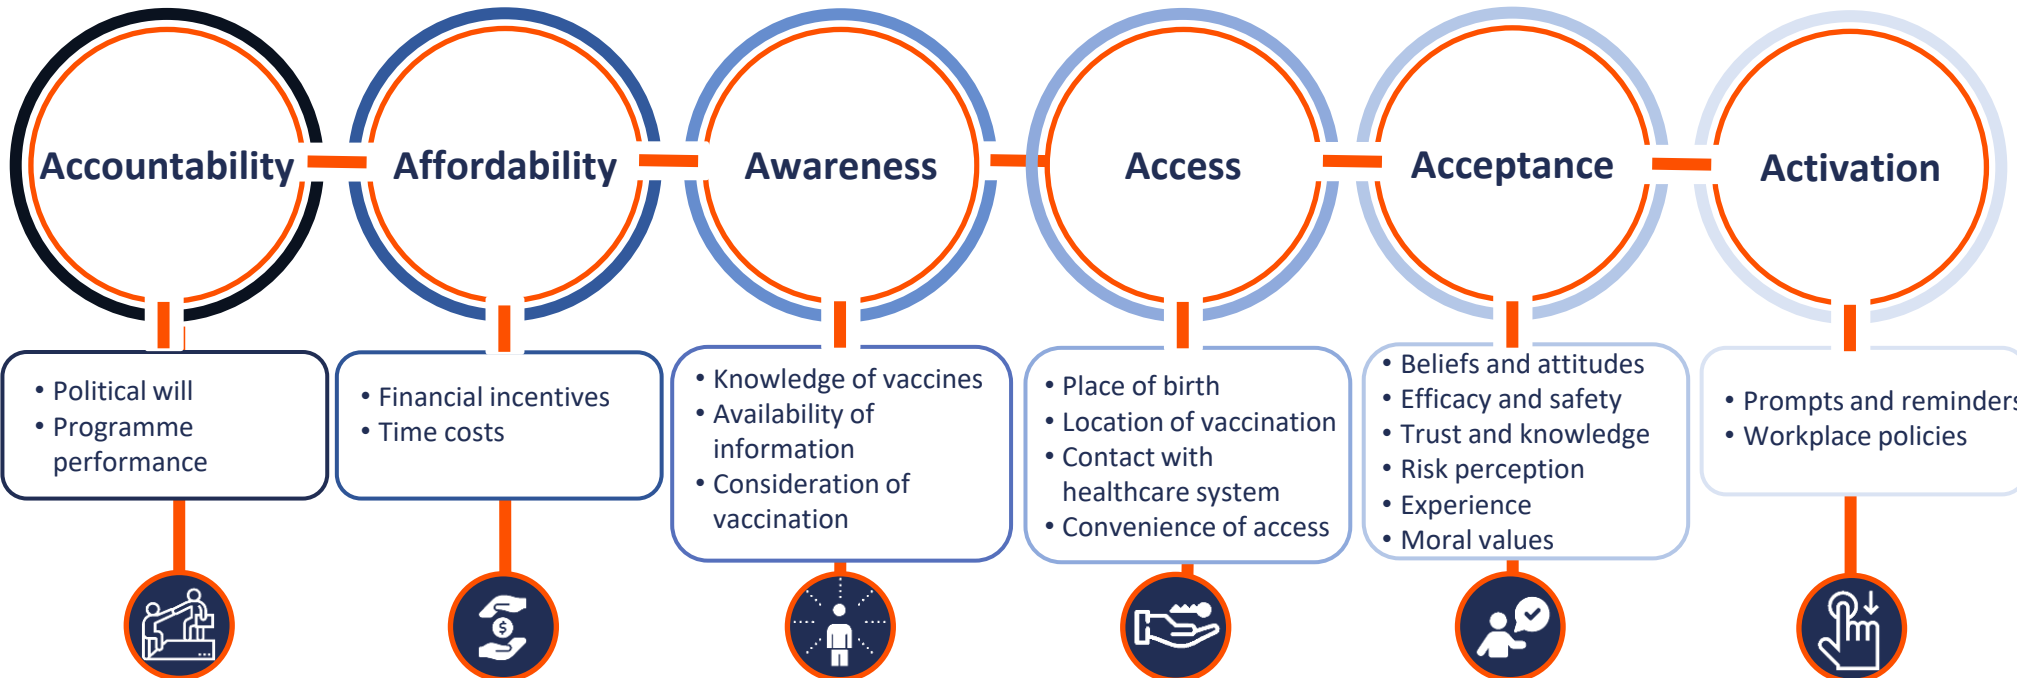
Accountability

• Political will
• Programme performance

Affordability

• Financial incentives
• Time costs

Awareness

• Knowledge of vaccines
• Availability of information
• Consideration of vaccination

Access

• Place of birth
• Location of vaccination
• Contact with healthcare system
• Convenience of access

Acceptance

• Beliefs and attitudes
• Efficacy and safety
• Trust and knowledge
• Risk perception
• Experience
• Moral values

Activation

• Prompts and reminders
• Workplace policies